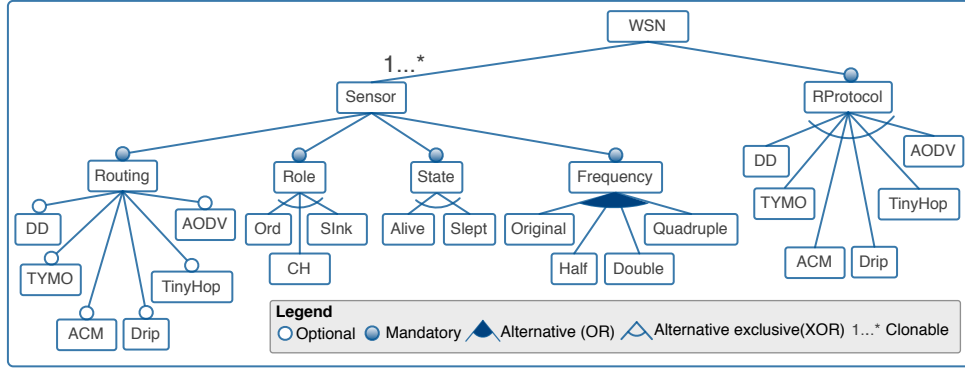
WSN

1...*

Sensor

RProtocol

Routing

Role

State

Frequency

DD

AODV

TYMO

TinyHop

ACM

Drip

Ord

SInk

CH

Alive

Slept

Original

Quadruple

Half

Double

DD

AODV

TYMO

TinyHop

ACM

Drip

Legend
Optional Mandatory Alternative (OR) Alternative exclusive(XOR) 1...* Clonable